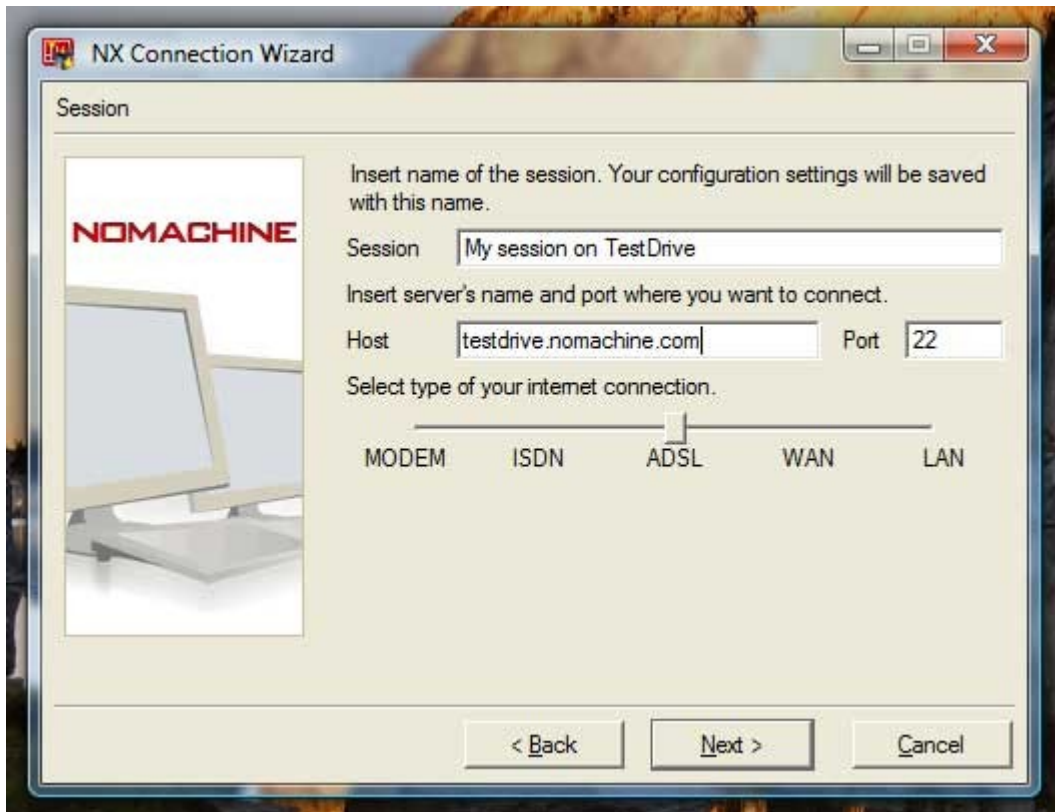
NX Connection Wizard

Session

NOMACHINE

Insert name of the session. Your configuration settings will be saved with this name.

Session My session on TestDrive

Insert server's name and port where you want to connect.

Host testdrive.nomachine.com Port 22

Select type of your internet connection.

MODEM ISDN ADSL WAN LAN

< Back Next > Cancel